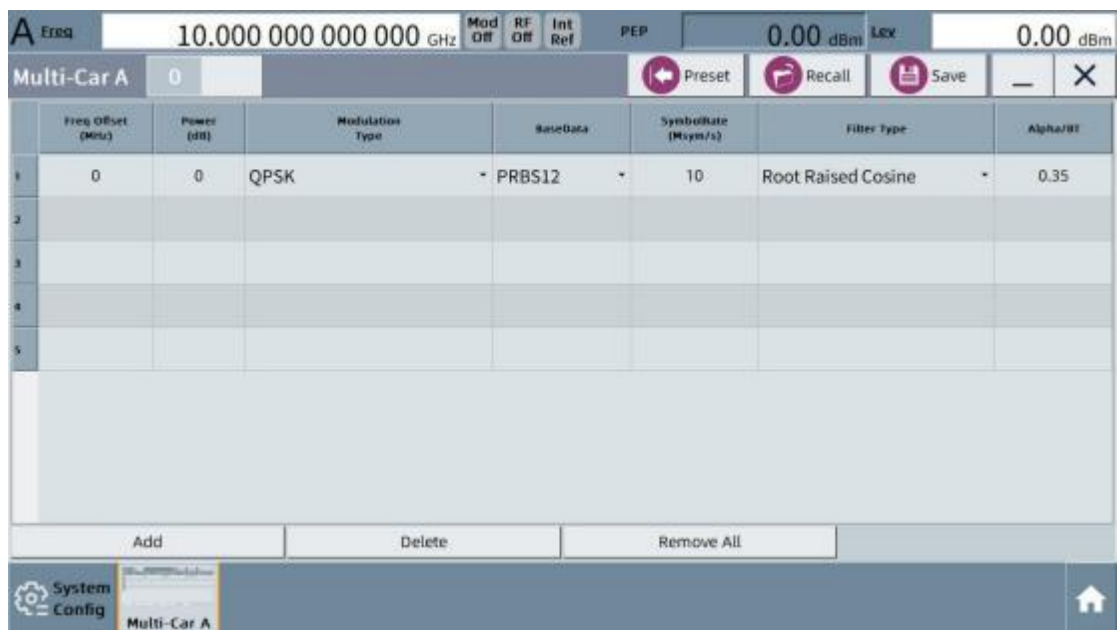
A Freq 10.000 000 000 000 GHz Mod Off RF Off Int Ref PEP 0.00 dBm Lev 0.00 dBm

Multi-Car A 0 Preset Recall Save _ ×

| | Freq Offset (MHz) | Power (dB) | Modulation Type | BaseData | SymbolRate (Msym/s) | Filter Type | Alpha/BT |
|---|---|---|---|---|---|---|---|
| 1 | 0 | 0 | QPSK | PRBS12 | 10 | Root Raised Cosine | 0.35 |
| 2 | | | | | | | |
| 3 | | | | | | | |
| 4 | | | | | | | |
| 5 | | | | | | | |

Add Delete Remove All

System Config Multi-Car A